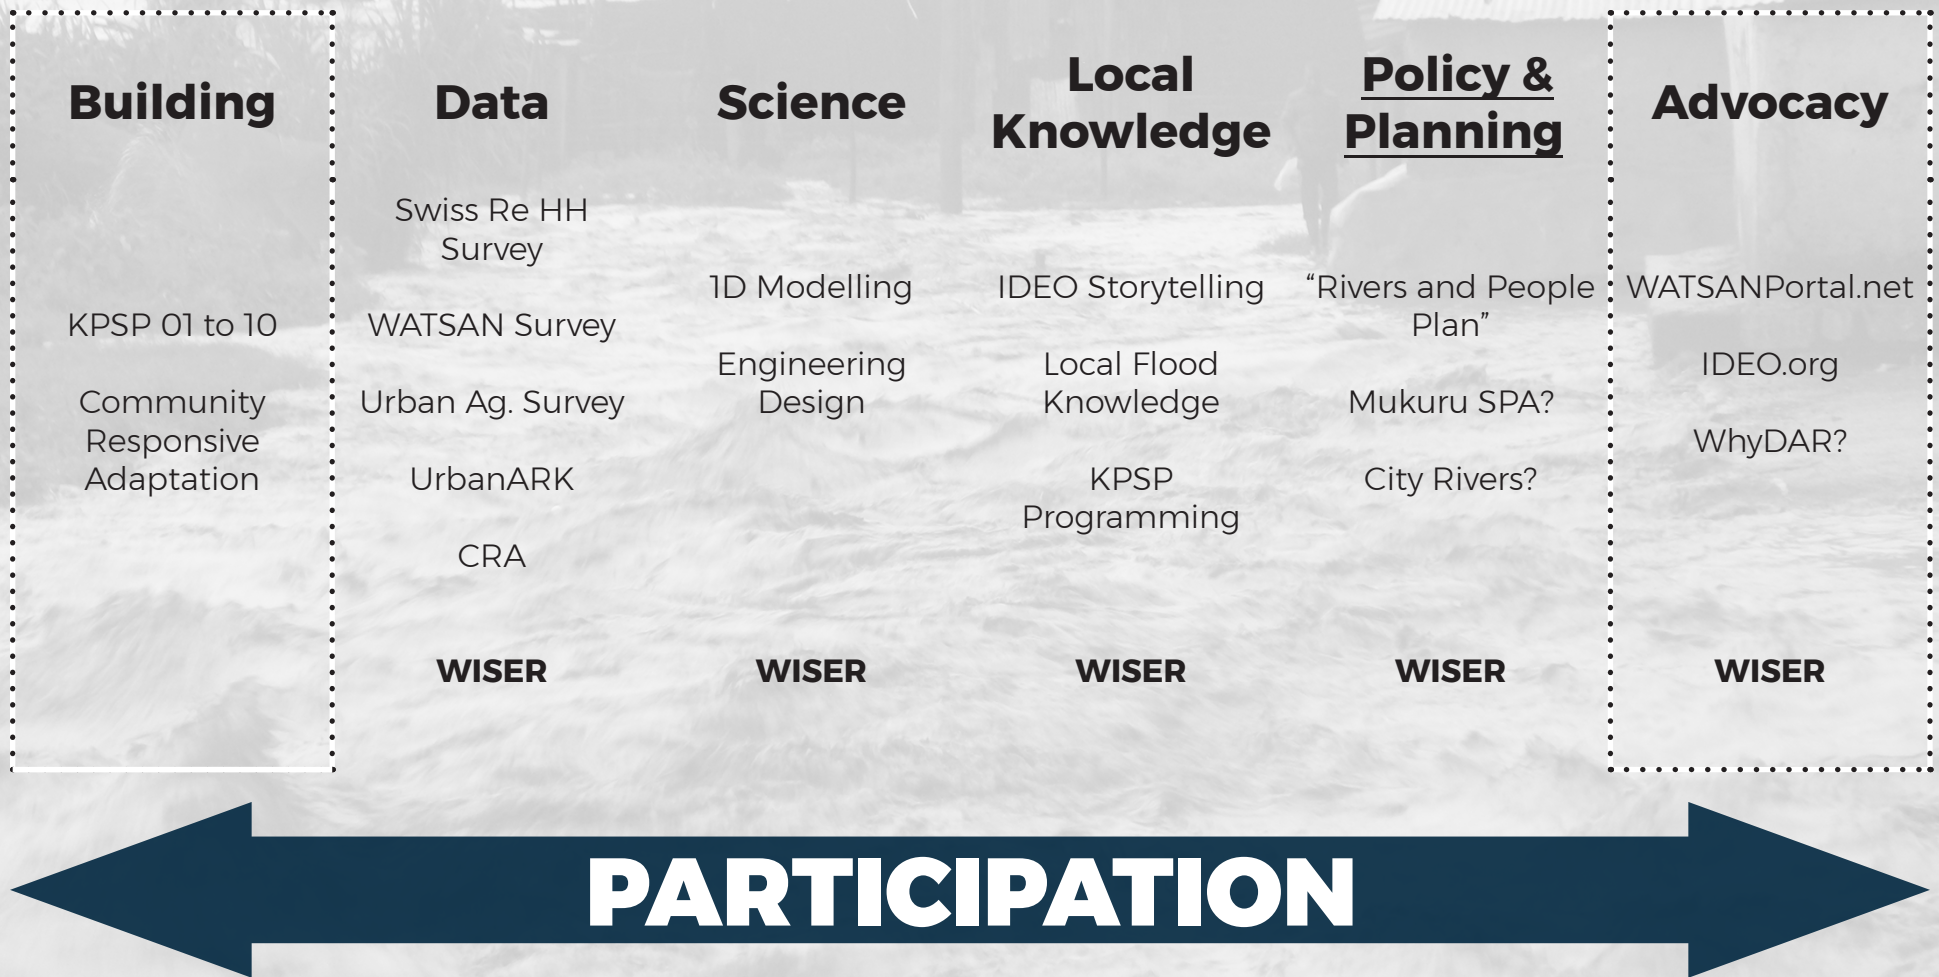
Building

KPSP 01 to 10

Community Responsive Adaptation

Data

Swiss Re HH Survey

WATSAN Survey

Urban Ag. Survey

UrbanARK

CRA

WISER

Science

1D Modelling

Engineering Design

WISER

Local Knowledge

IDEO Storytelling

Local Flood Knowledge

KPSP Programming

WISER

Policy & Planning

“Rivers and People Plan”

Mukuru SPA?

City Rivers?

WISER

Advocacy

WATSANPortal.net

IDEO.org

WhyDAR?

WISER

PARTICIPATION